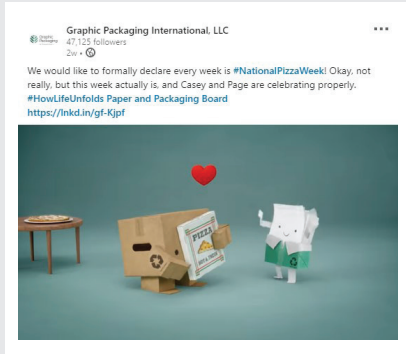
Graphic Packaging

Graphic Packaging International, LLC
47,125 followers
2w •

...

We would like to formally declare every week is #NationalPizzaWeek! Okay, not really, but this week actually is, and Casey and Page are celebrating properly. #HowLifeUnfolds Paper and Packaging Board
https://lnkd.in/gf-Kjpf

PIZZA